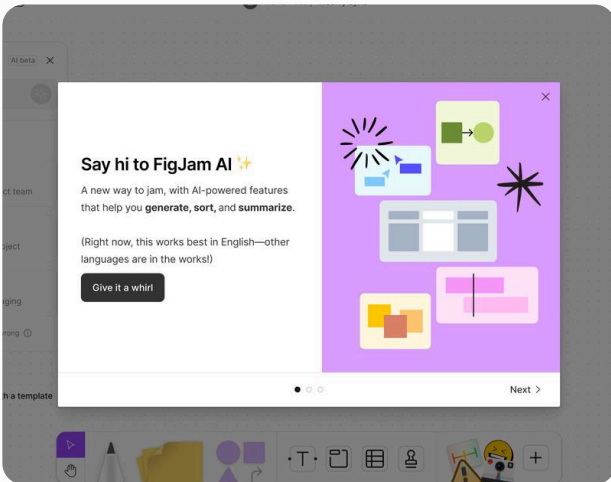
AI beta ✕

ct team

oject

ging

rong ⓘ

h a template

✕

Say hi to FigJam AI ✨

A new way to jam, with AI-powered features that help you **generate**, **sort**, and **summarize**.

(Right now, this works best in English—other languages are in the works!)

Give it a whirl

Next >